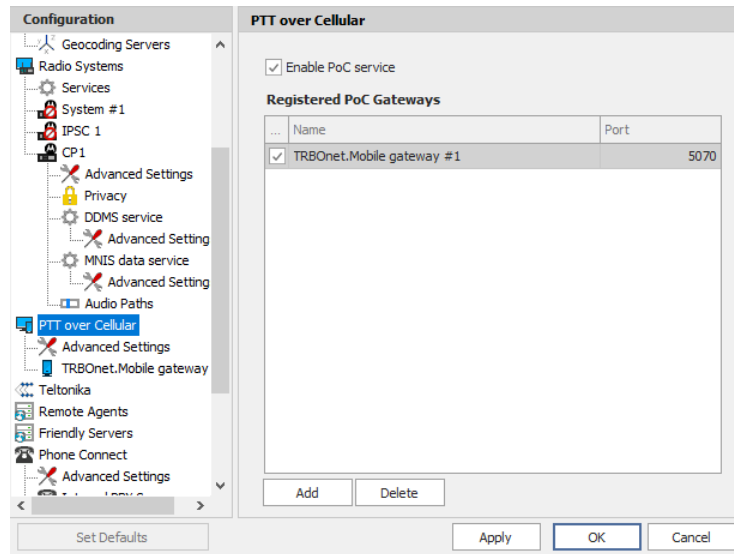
Configuration

Geocoding Servers
Radio Systems
Services
System #1
IPSC 1
CP1
Advanced Settings
Privacy
DDMS service
Advanced Setting
MNIS data service
Advanced Setting
Audio Paths
PTT over Cellular
Advanced Settings
TRBOnet.Mobile gateway
Teltonika
Remote Agents
Friendly Servers
Phone Connect
Advanced Settings
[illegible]

Set Defaults

PTT over Cellular

Enable PoC service

Registered PoC Gateways

| ... | Name | Port |
|---|---|---|
| ✓ | TRBOnet.Mobile gateway #1 | 5070 |

Add
Delete

Apply
OK
Cancel